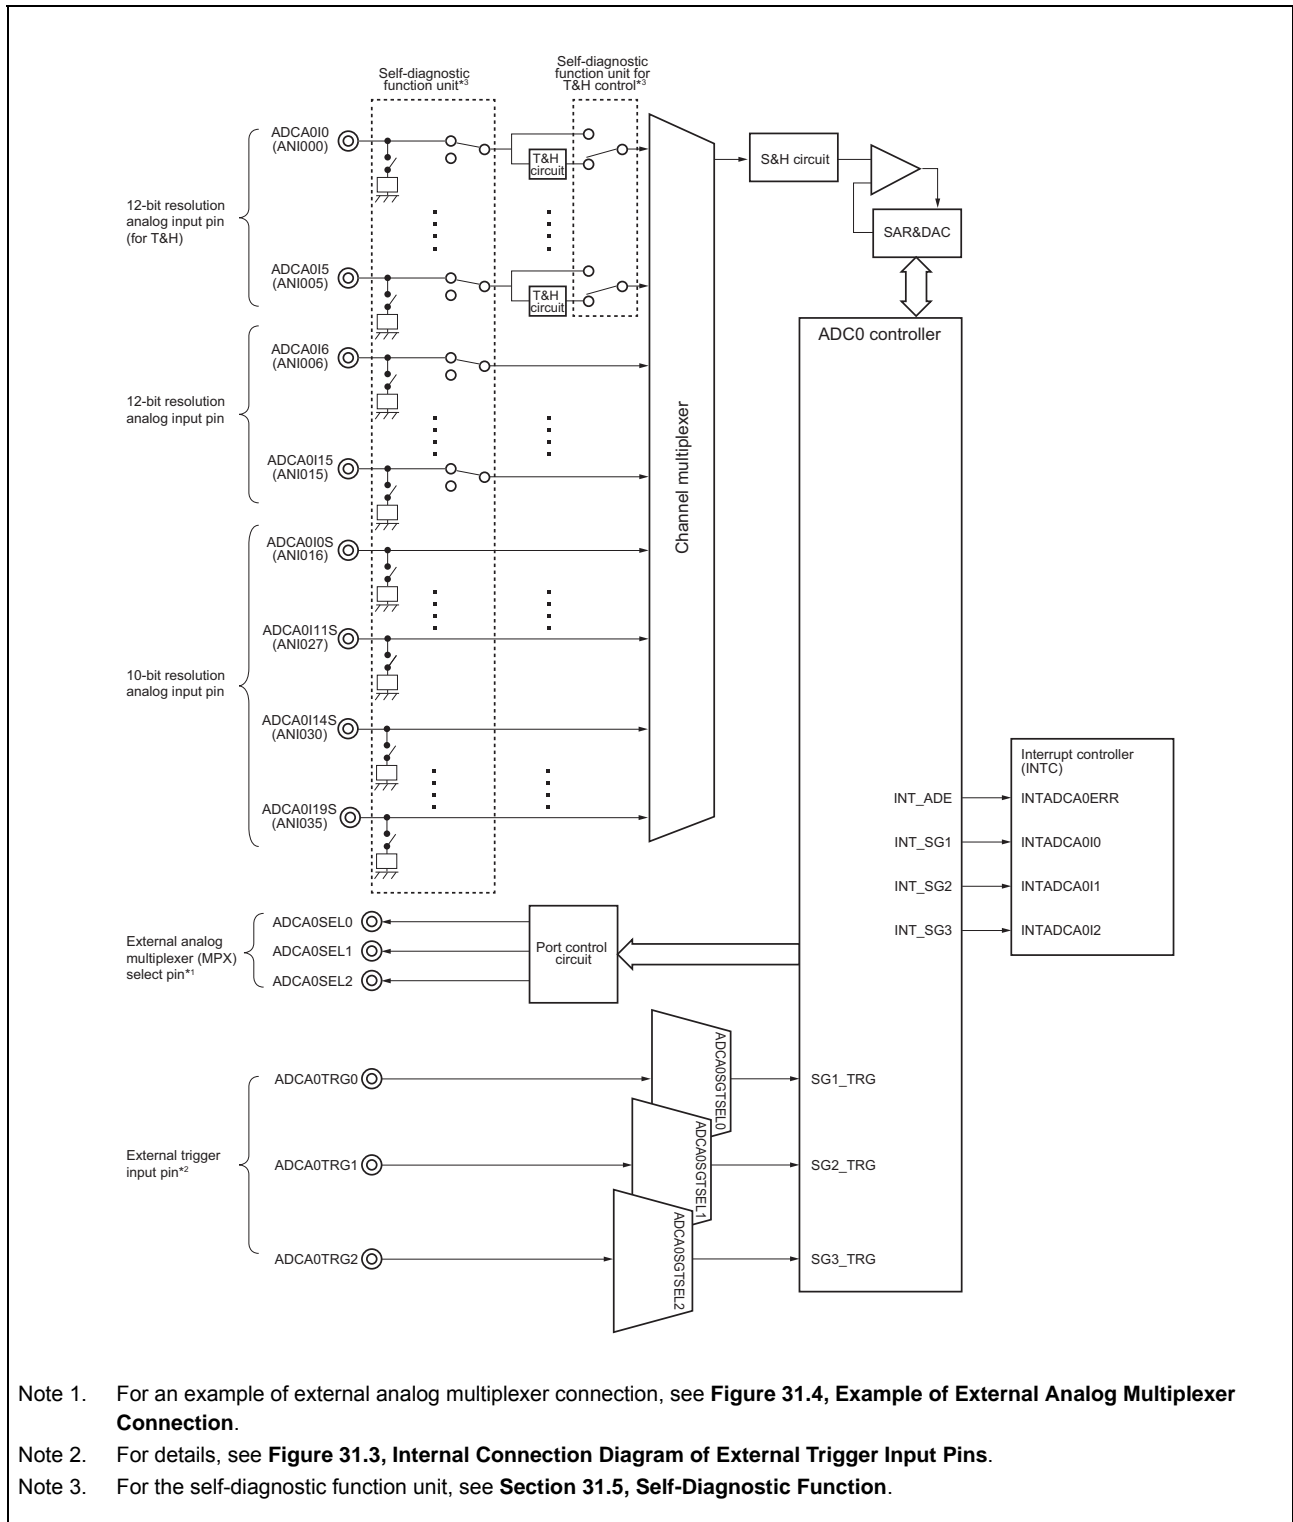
Self-diagnostic function unit*3

Self-diagnostic function unit for T&H control*3

12-bit resolution analog input pin (for T&H)

ADCA0I0 (ANI000)

T&H circuit

ADCA0I5 (ANI005)

T&H circuit

S&H circuit

SAR&DAC

ADC0 controller

12-bit resolution analog input pin

ADCA0I6 (ANI006)

ADCA0I15 (ANI015)

Channel multiplexer

10-bit resolution analog input pin

ADCA0I0S (ANI016)

ADCA0I11S (ANI027)

ADCA0I14S (ANI030)

ADCA0I19S (ANI035)

Interrupt controller (INTC)

INT_ADE

INTADCA0ERR

INT_SG1

INTADCA0I0

INT_SG2

INTADCA0I1

INT_SG3

INTADCA0I2

External analog multiplexer (MPX) select pin*1

ADCA0SEL0

ADCA0SEL1

ADCA0SEL2

Port control circuit

External trigger input pin*2

ADCA0TRG0

ADCA0SGTSEL0

SG1_TRG

ADCA0TRG1

ADCA0SGTSEL1

SG2_TRG

ADCA0TRG2

ADCA0SGTSEL2

SG3_TRG

Note 1. For an example of external analog multiplexer connection, see **Figure 31.4, Example of External Analog Multiplexer Connection**.

Note 2. For details, see **Figure 31.3, Internal Connection Diagram of External Trigger Input Pins**.

Note 3. For the self-diagnostic function unit, see **Section 31.5, Self-Diagnostic Function**.